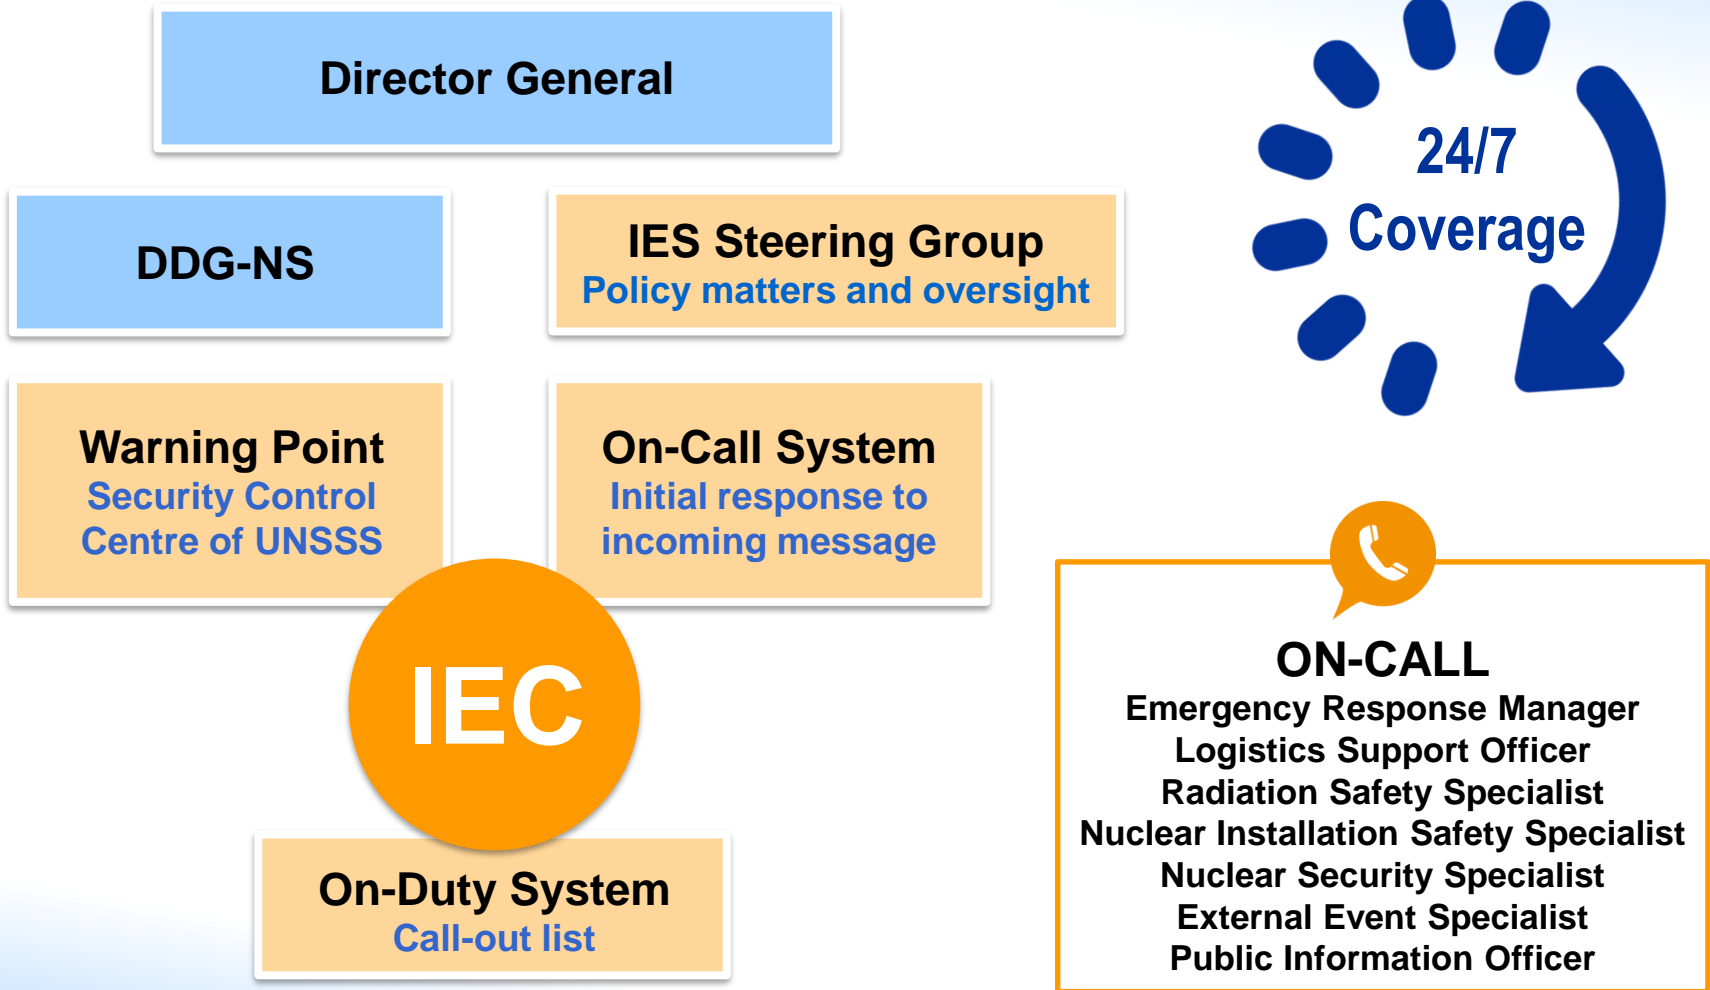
Director General

DDG-NS

IES Steering Group
Policy matters and oversight

24/7
Coverage

Warning Point
Security Control Centre of UNSSS

On-Call System
Initial response to incoming message

IEC

On-Duty System
Call-out list

ON-CALL
Emergency Response Manager
Logistics Support Officer
Radiation Safety Specialist
Nuclear Installation Safety Specialist
Nuclear Security Specialist
External Event Specialist
Public Information Officer